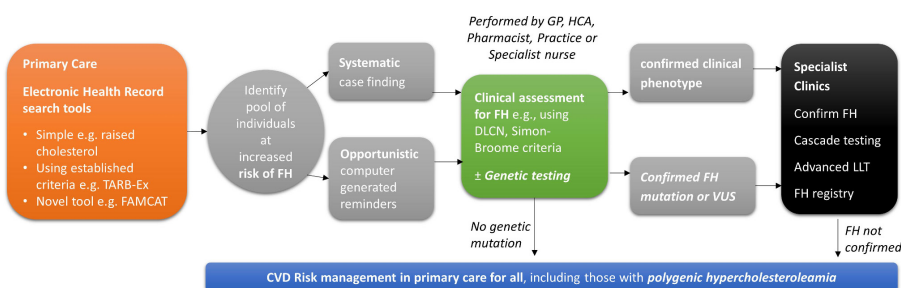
Primary Care

Electronic Health Record search tools

• Simple e.g. raised cholesterol
• Using established criteria e.g. TARB-Ex
• Novel tool e.g. FAMCAT

Identify pool of individuals at increased risk of FH

Systematic case finding

Opportunistic computer generated reminders

Performed by GP, HCA, Pharmacist, Practice or Specialist nurse

Clinical assessment for FH e.g., using DLCN, Simon-Broome criteria

± Genetic testing

No genetic mutation

confirmed clinical phenotype

Confirmed FH mutation or VUS

Specialist Clinics

Confirm FH

Cascade testing

Advanced LLT

FH registry

FH not confirmed

CVD Risk management in primary care for all, including those with polygenic hypercholesteroleamia